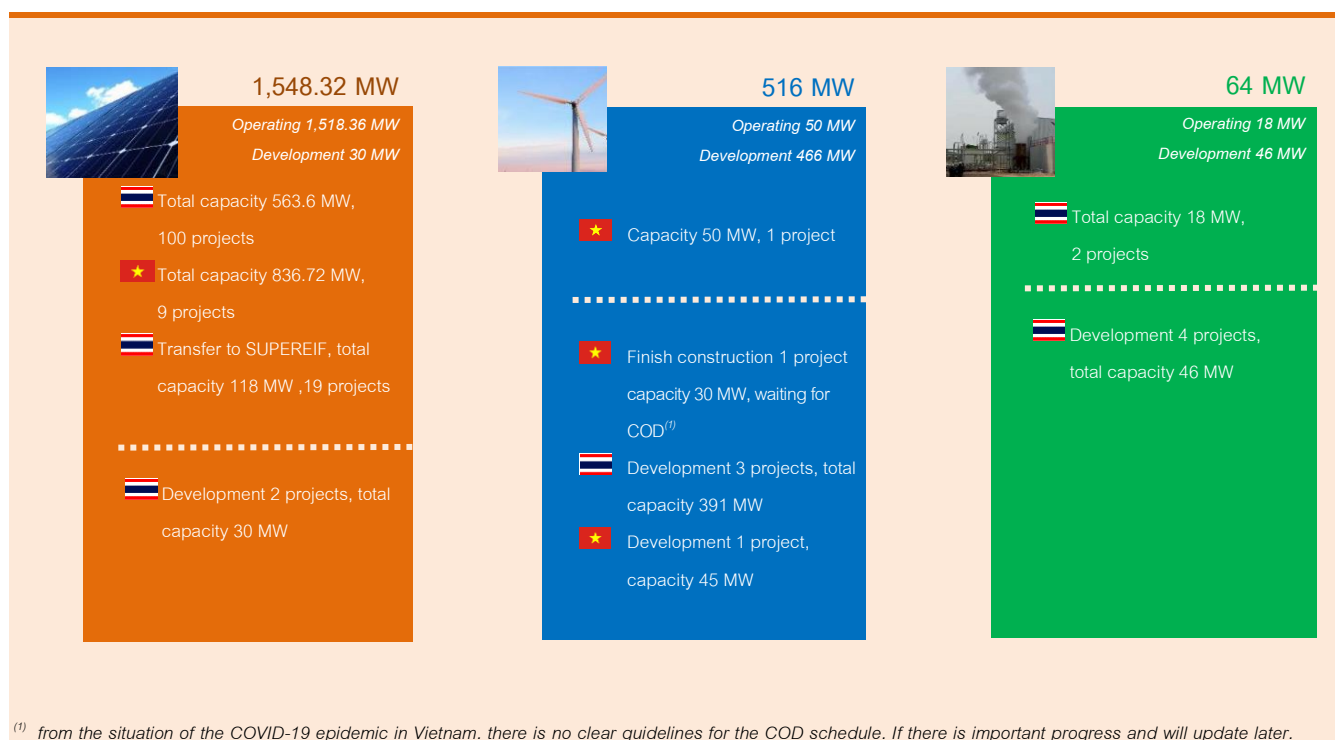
1,548.32 MW

Operating 1,518.36 MW

Development 30 MW

Total capacity 563.6 MW, 100 projects

Total capacity 836.72 MW, 9 projects

Transfer to SUPEREIF, total capacity 118 MW ,19 projects

Development 2 projects, total capacity 30 MW

516 MW

Operating 50 MW

Development 466 MW

Capacity 50 MW, 1 project

Finish construction 1 project capacity 30 MW, waiting for COD$^{(1)}$

Development 3 projects, total capacity 391 MW

Development 1 project, capacity 45 MW

64 MW

Operating 18 MW

Development 46 MW

Total capacity 18 MW, 2 projects

Development 4 projects, total capacity 46 MW

$^{(1)}$ from the situation of the COVID-19 epidemic in Vietnam, there is no clear guidelines for the COD schedule. If there is important progress and will update later.